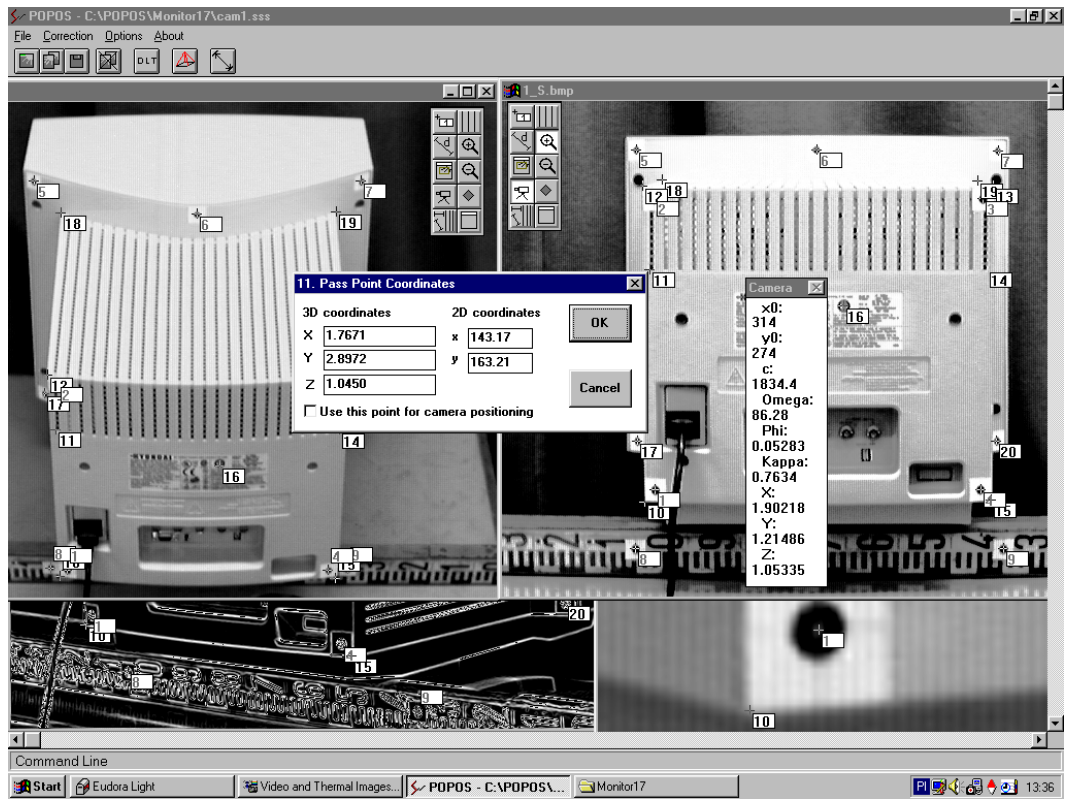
POPOS - C:\POPOS\Monitor17\cam1.sss

File Correction Options About

DLT

1_S.bmp

5 6 7 18 19 12 2 13 3 11 14 17 20 10 15 8 9 16 4 1

11. Pass Point Coordinates

3D coordinates

X 1.7671

Y 2.8972

Z 1.0450

2D coordinates

x 143.17

y 163.21

OK

Cancel

Use this point for camera positioning

Camera

x0: 314
y0: 274
c: 1834.4
Omega: 86.28
Phi: 0.05283
Kappa: 0.7634
X: 1.90218
Y: 1.21486
Z: 1.05335

Command Line

Start Eudora Light Video and Thermal Images... POPOS - C:\POPOS\... Monitor17 13:36